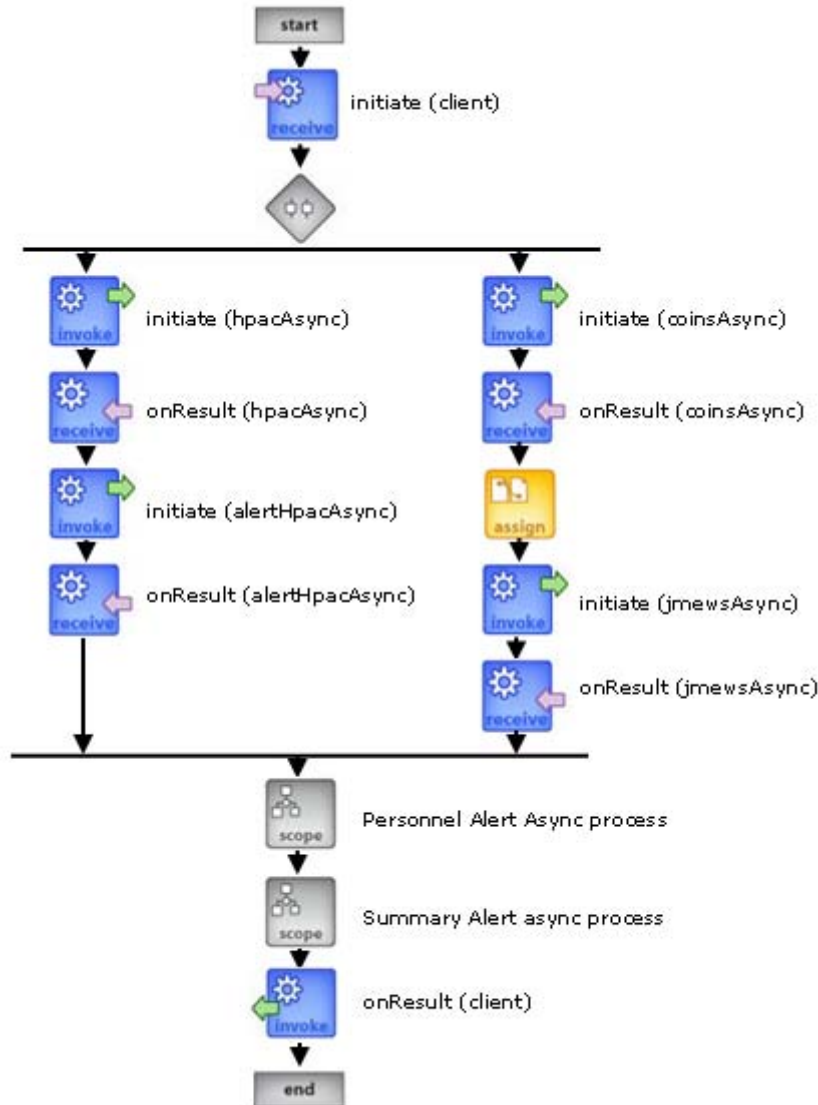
start

receive

initiate (client)

invoke

initiate (hpacAsync)

receive

onResult (hpacAsync)

invoke

initiate (alertHpacAsync)

receive

onResult (alertHpacAsync)

invoke

initiate (coinsAsync)

receive

onResult (coinsAsync)

assign

invoke

initiate (jmewsAsync)

receive

onResult (jmewsAsync)

scope

Personnel Alert Async process

scope

Summary Alert async process

invoke

onResult (client)

end